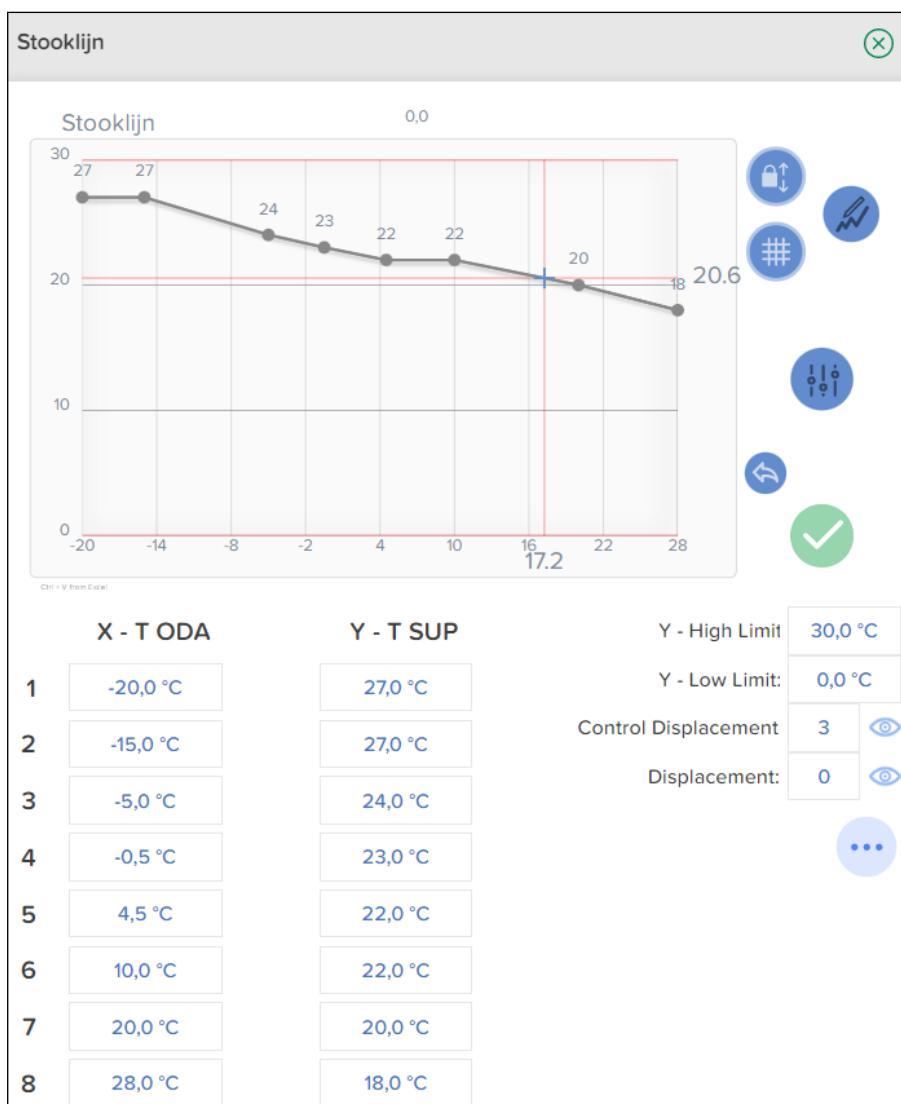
Stooklijn

Stooklijn

0,0

30
20
10
0

27 27 24 23 22 22 20 18

20.6

-20 -14 -8 -2 4 10 16 22 28

17.2

Ctrl + V from Excel

X - T ODA

Y - T SUP

| | X - T ODA | Y - T SUP |
|---|---|---|
| 1 | -20,0 °C | 27,0 °C |
| 2 | -15,0 °C | 27,0 °C |
| 3 | -5,0 °C | 24,0 °C |
| 4 | -0,5 °C | 23,0 °C |
| 5 | 4,5 °C | 22,0 °C |
| 6 | 10,0 °C | 22,0 °C |
| 7 | 20,0 °C | 20,0 °C |
| 8 | 28,0 °C | 18,0 °C |

Y - High Limit 30,0 °C

Y - Low Limit: 0,0 °C

Control Displacement 3

Displacement: 0

•••